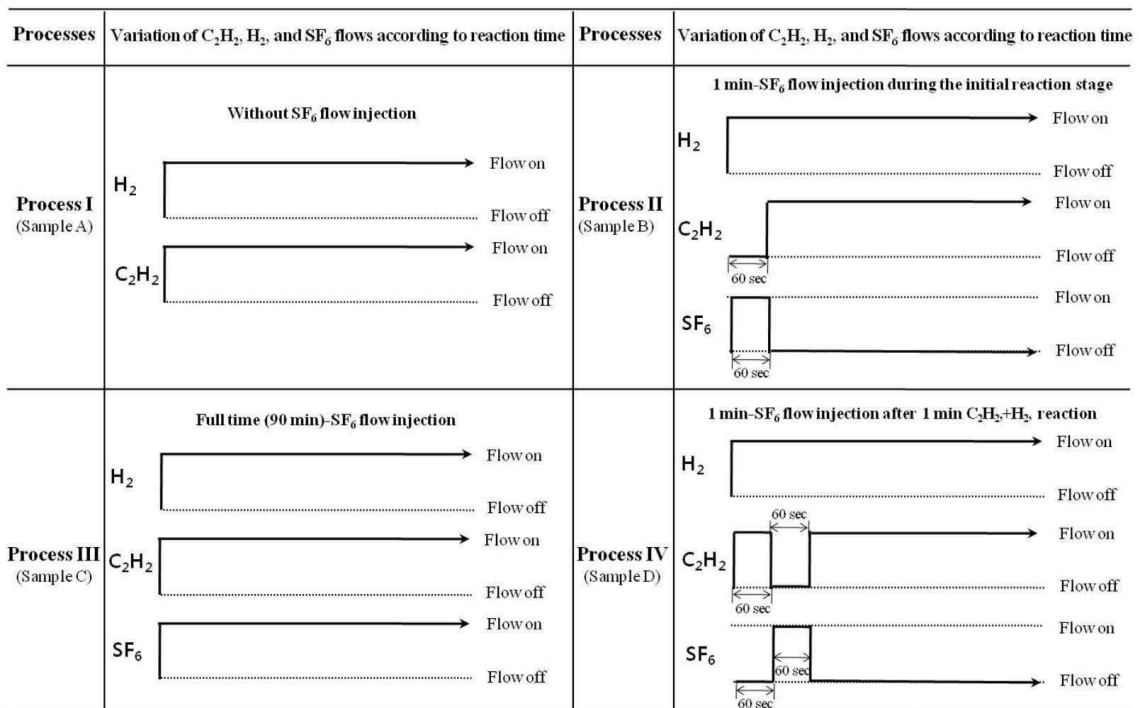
| Processes | Variation of $C_2H_2$, $H_2$, and $SF_6$ flows according to reaction time | Processes | Variation of $C_2H_2$, $H_2$, and $SF_6$ flows according to reaction time |
|---|---|---|---|
| **Process I** (Sample A) | Without $SF_6$ flow injection<br>$H_2$ Flow on Flow off<br>$C_2H_2$ Flow on Flow off | **Process II** (Sample B) | 1 min-$SF_6$ flow injection during the initial reaction stage<br>$H_2$ Flow on Flow off<br>$C_2H_2$ 60 sec Flow on Flow off<br>$SF_6$ 60 sec Flow on Flow off |
| **Process III** (Sample C) | Full time (90 min)-$SF_6$ flow injection<br>$H_2$ Flow on Flow off<br>$C_2H_2$ Flow on Flow off<br>$SF_6$ Flow on Flow off | **Process IV** (Sample D) | 1 min-$SF_6$ flow injection after 1 min $C_2H_2$+$H_2$, reaction<br>$H_2$ Flow on Flow off<br>$C_2H_2$ 60 sec 60 sec Flow on Flow off<br>$SF_6$ 60 sec 60 sec Flow on Flow off |